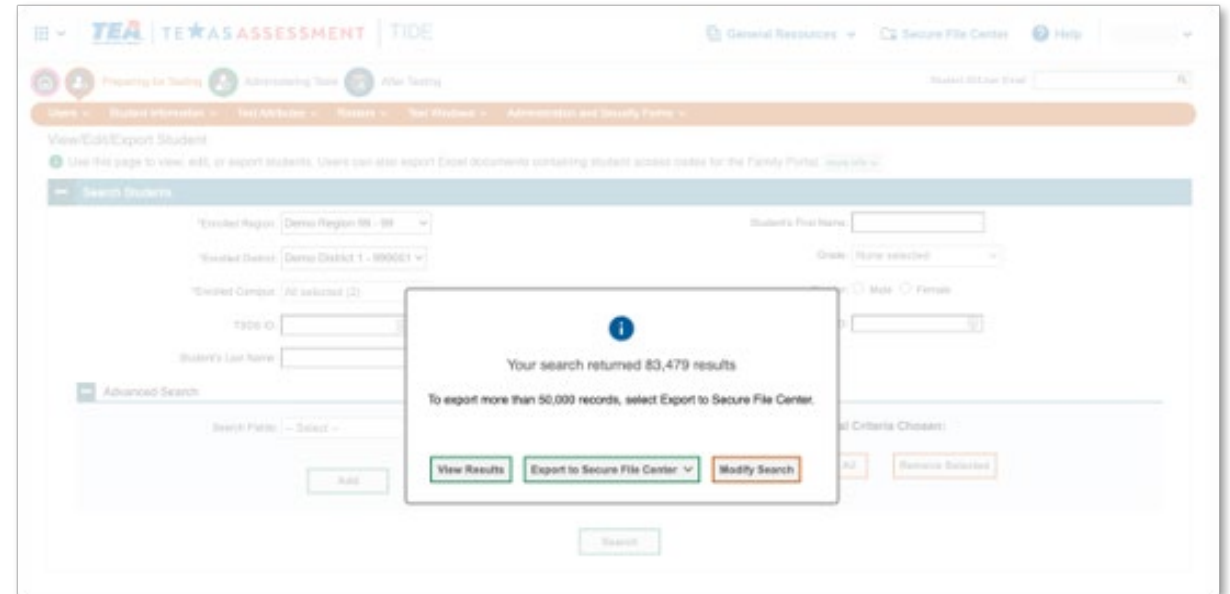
TEA | TEXAS ASSESSMENT | TIDE

General Resources | Secure File Center | Help

Preparing for Testing | Administering Tests | After Testing

Student ID/User Email

Users | Student Information | Test Attributes | Rosters | Test Windows | Administration and Security Forms

View/Edit/Export Student

Use this page to view, edit, or export students. Users can also export Excel documents containing student access codes for the Family Portal. more info

Search Students

*Enrolled Region: Demo Region 99 - 99

*Enrolled District: Demo District 1 - 990001

*Enrolled Campus: All selected (2)

TSDS ID:

Student's Last Name:

Student's First Name:

Grade: None selected

Gender: Male Female

Advanced Search

Search Fields: -- Select --

Add

Criteria Chosen:

All | Remove Selected

Search

Your search returned 83,479 results

To export more than 50,000 records, select Export to Secure File Center.

View Results | Export to Secure File Center | Modify Search